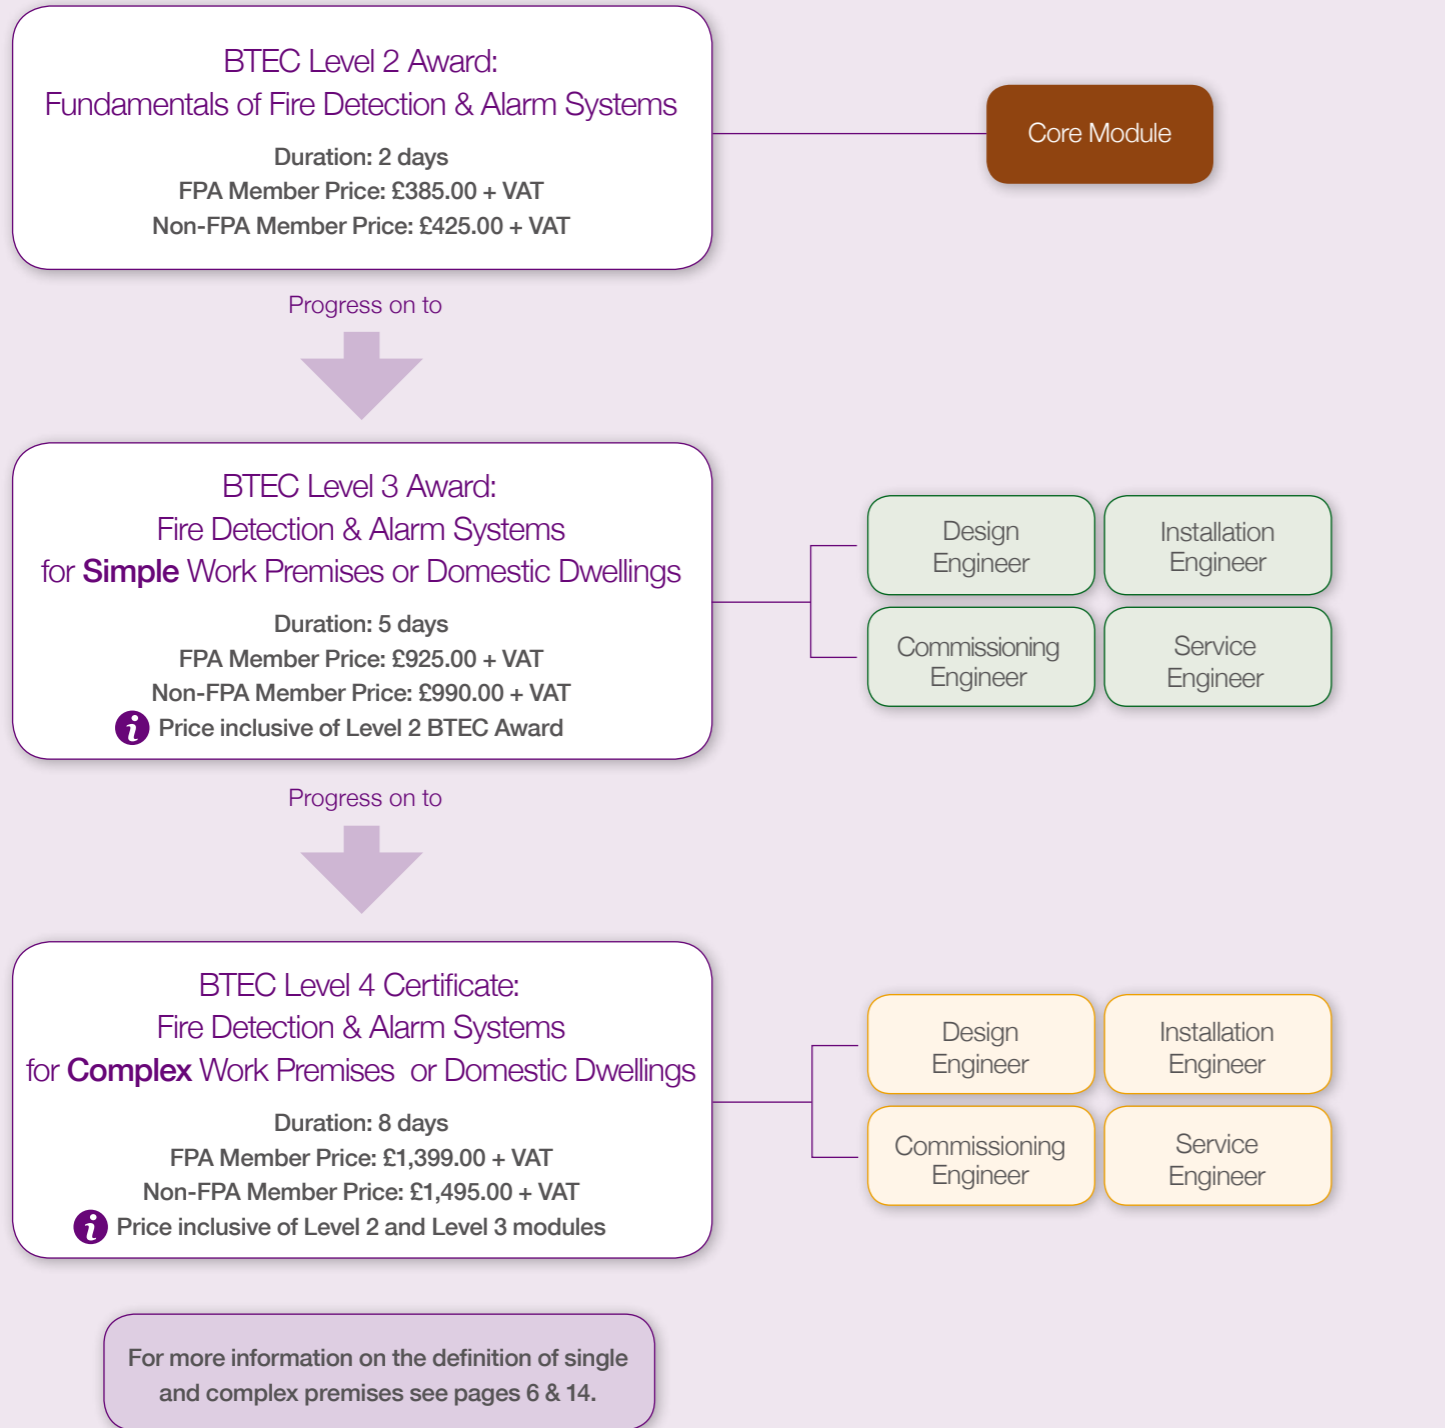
BTEC Level 2 Award:
Fundamentals of Fire Detection & Alarm Systems

Duration: 2 days
FPA Member Price: £385.00 + VAT
Non-FPA Member Price: £425.00 + VAT

Core Module

Progress on to

BTEC Level 3 Award:
Fire Detection & Alarm Systems
for **Simple** Work Premises or Domestic Dwellings

Duration: 5 days
FPA Member Price: £925.00 + VAT
Non-FPA Member Price: £990.00 + VAT
Price inclusive of Level 2 BTEC Award

Design Engineer

Installation Engineer

Commissioning Engineer

Service Engineer

Progress on to

BTEC Level 4 Certificate:
Fire Detection & Alarm Systems
for **Complex** Work Premises or Domestic Dwellings

Duration: 8 days
FPA Member Price: £1,399.00 + VAT
Non-FPA Member Price: £1,495.00 + VAT
Price inclusive of Level 2 and Level 3 modules

Design Engineer

Installation Engineer

Commissioning Engineer

Service Engineer

For more information on the definition of single and complex premises see pages 6 & 14.